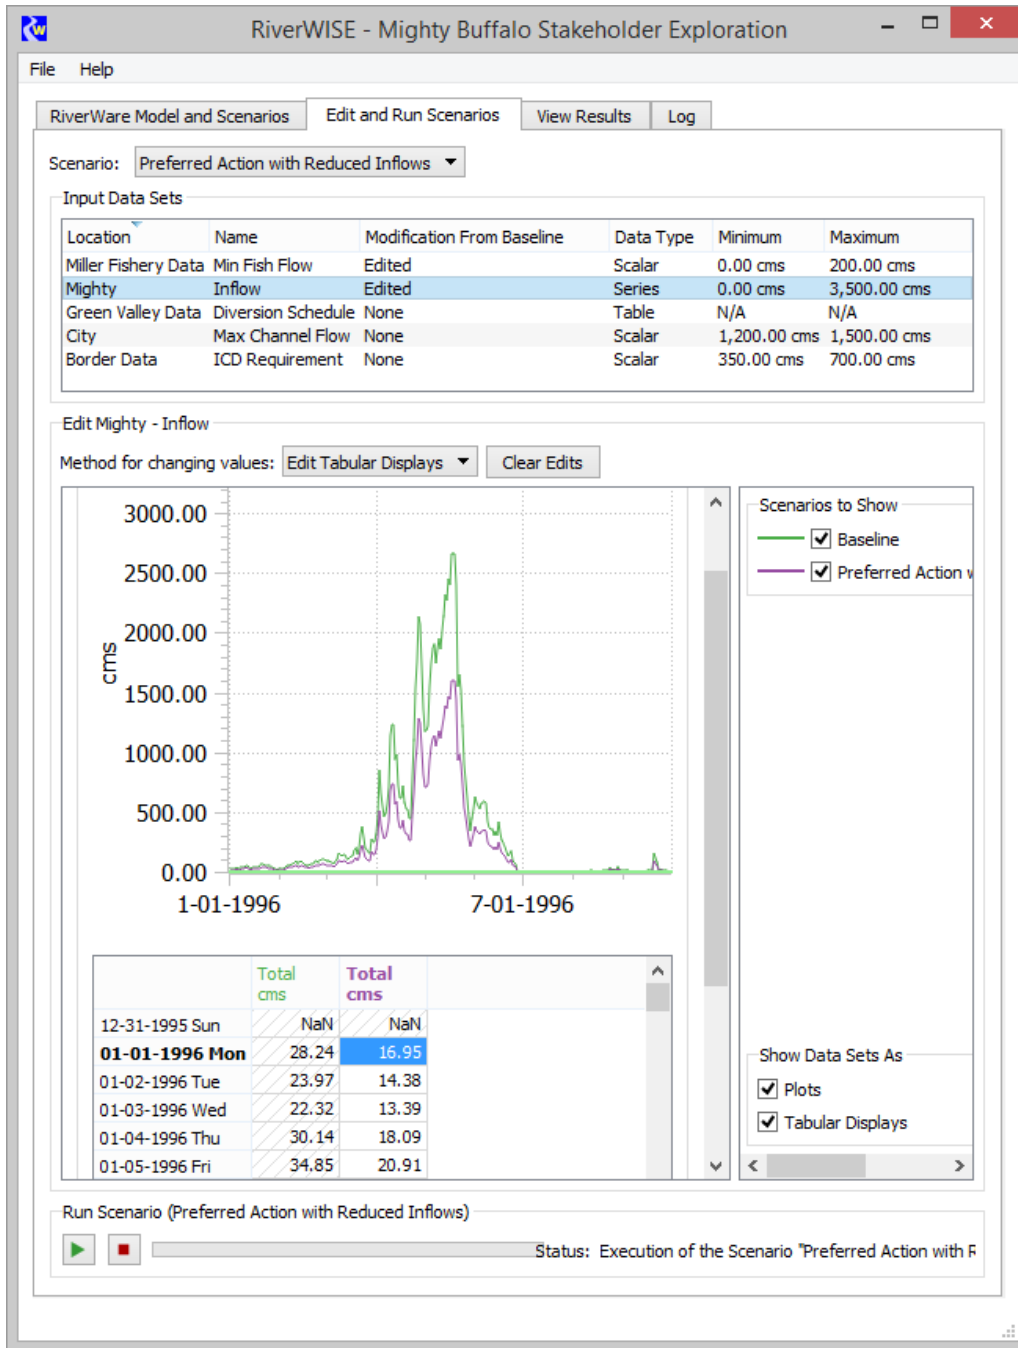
RiverWISE - Mighty Buffalo Stakeholder Exploration

File Help

RiverWare Model and Scenarios | Edit and Run Scenarios | View Results | Log

Scenario: Preferred Action with Reduced Inflows

Input Data Sets

| Location | Name | Modification From Baseline | Data Type | Minimum | Maximum |
|---|---|---|---|---|---|
| Miller Fishery Data | Min Fish Flow | Edited | Scalar | 0.00 cms | 200.00 cms |
| Mighty | Inflow | Edited | Series | 0.00 cms | 3,500.00 cms |
| Green Valley Data | Diversion Schedule | None | Table | N/A | N/A |
| City | Max Channel Flow | None | Scalar | 1,200.00 cms | 1,500.00 cms |
| Border Data | ICD Requirement | None | Scalar | 350.00 cms | 700.00 cms |

Edit Mighty - Inflow

Method for changing values: Edit Tabular Displays | Clear Edits

3000.00
2500.00
2000.00
1500.00
1000.00
500.00
0.00
cms
1-01-1996 7-01-1996

Scenarios to Show
Baseline
Preferred Action w

| | Total cms | Total cms |
|---|---|---|
| 12-31-1995 Sun | NaN | NaN |
| 01-01-1996 Mon | 28.24 | 16.95 |
| 01-02-1996 Tue | 23.97 | 14.38 |
| 01-03-1996 Wed | 22.32 | 13.39 |
| 01-04-1996 Thu | 30.14 | 18.09 |
| 01-05-1996 Fri | 34.85 | 20.91 |

Show Data Sets As
Plots
Tabular Displays

Run Scenario (Preferred Action with Reduced Inflows)

Status: Execution of the Scenario "Preferred Action with R